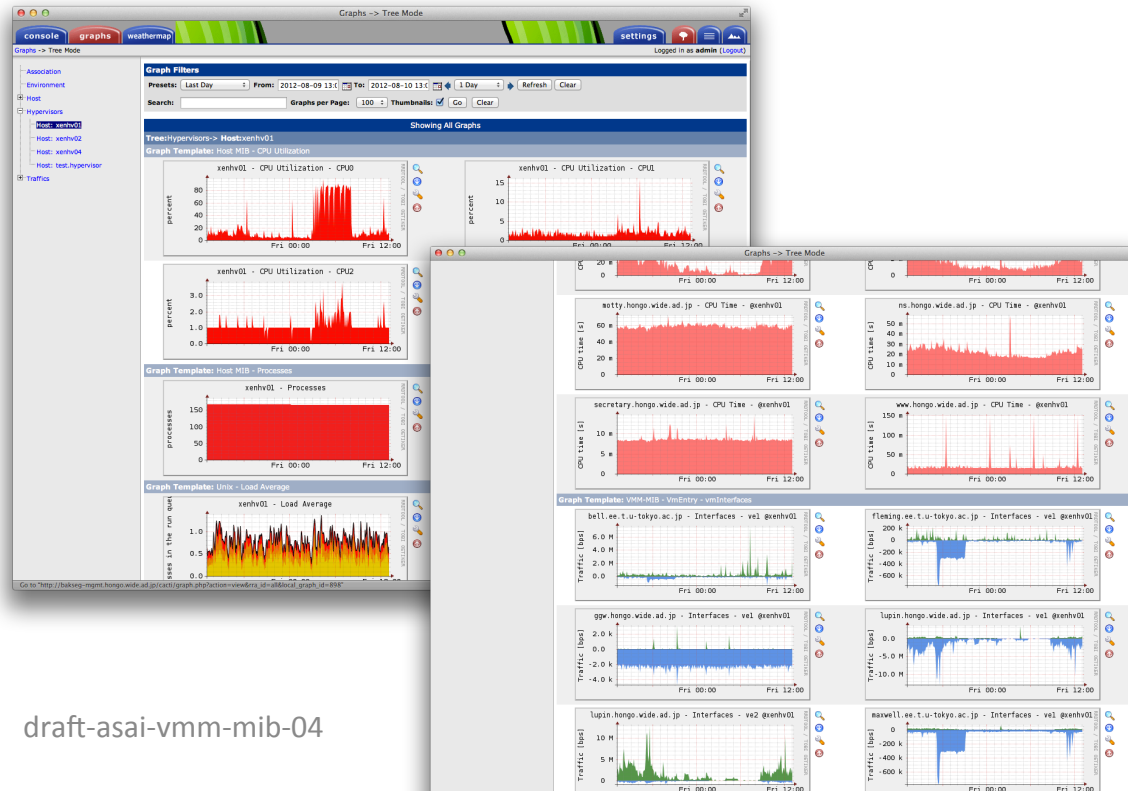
Graphs -> Tree Mode

console graphs weathermap settings

Graphs -> Tree Mode

Logged in as admin (Logout)

Association
Environment
Host
Hypervisors
Host: xenhv01
Host: xenhv02
Host: xenhv04
Host: test.hypervisor
Traffics

Graph Filters

Presets: Last Day From: 2012-08-09 13:0 To: 2012-08-10 13:0 1 Day Refresh Clear

Search: Graphs per Page: 100 Thumbnails: Go Clear

Showing All Graphs

Tree:Hypervisors-> Host:xenhv01

Graph Template: Host MIB - CPU Utilization

xenhv01 - CPU Utilization - CPU0
percent
80
60
40
20
0
Fri 00:00 Fri 12:00

xenhv01 - CPU Utilization - CPU1
percent
15
10
5
0
Fri 00:00 Fri 12:00

xenhv01 - CPU Utilization - CPU2
percent
3.0
2.0
1.0
0.0
Fri 00:00 Fri 12:00

Graph Template: Host MIB - Processes

xenhv01 - Processes
processes
150
100
50
0
Fri 00:00 Fri 12:00

Graph Template: Unix - Load Average

xenhv01 - Load Average
sses in the run que
1.0
0.5
0.0

Go to "http://bakseg-mgmt.hongo.wide.ad.jp/cacti/graph.php?action=view&rra_id=all&local_graph_id=898"

Graphs -> Tree Mode

20 m
Fri 00:00 Fri 12:00

motty.hongo.wide.ad.jp - CPU Time - @xenhv01
CPU time [s]
60 m
40 m
20 m
0
Fri 00:00 Fri 12:00

ns.hongo.wide.ad.jp - CPU Time - @xenhv01
CPU time [s]
50 m
40 m
30 m
20 m
10 m
0
Fri 00:00 Fri 12:00

secretary.hongo.wide.ad.jp - CPU Time - @xenhv01
CPU time [s]
10 m
5 m
0
Fri 00:00 Fri 12:00

www.hongo.wide.ad.jp - CPU Time - @xenhv01
CPU time [s]
150 m
100 m
50 m
0
Fri 00:00 Fri 12:00

Graph Template: VMM-MIB - VmEntry - vmInterfaces

bell.ee.t.u-tokyo.ac.jp - Interfaces - ve1 @xenhv01
Traffic [bps]
6.0 M
4.0 M
2.0 M
0.0
Fri 00:00 Fri 12:00

fleming.ee.t.u-tokyo.ac.jp - Interfaces - ve1 @xenhv01
Traffic [bps]
0
-200 k
-400 k
-600 k
Fri 00:00 Fri 12:00

ggw.hongo.wide.ad.jp - Interfaces - ve1 @xenhv01
Traffic [bps]
2.0 k
0.0
-2.0 k
-4.0 k
Fri 00:00 Fri 12:00

lupin.hongo.wide.ad.jp - Interfaces - ve1 @xenhv01
Traffic [bps]
0.0
-5.0 M
-10.0 M
Fri 00:00 Fri 12:00

lupin.hongo.wide.ad.jp - Interfaces - ve2 @xenhv01
Traffic [bps]
10 M
5 M
0
Fri 00:00 Fri 12:00

maxwell.ee.t.u-tokyo.ac.jp - Interfaces - ve1 @xenhv01
Traffic [bps]
0
-200 k
-400 k
-600 k

RRDTOOL / TOBI OETIKER

draft-asai-vmm-mib-04